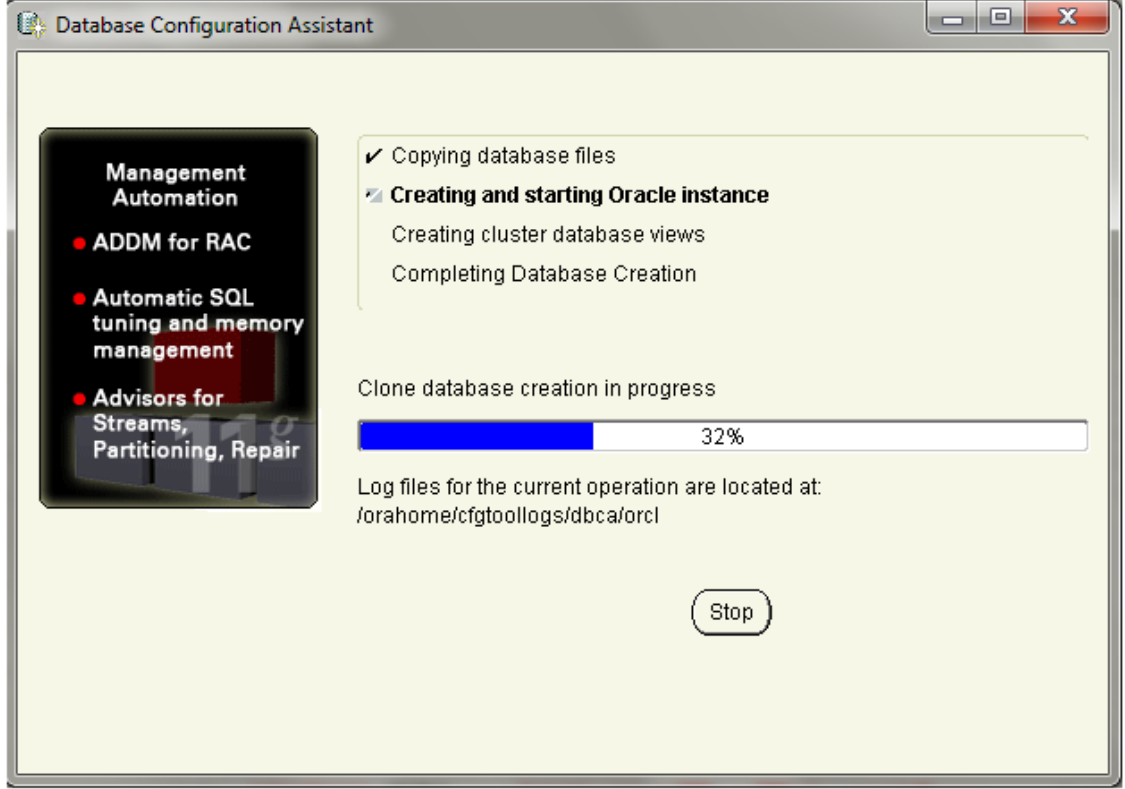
Database Configuration Assistant

Management Automation

● ADDM for RAC

● Automatic SQL tuning and memory management

● Advisors for Streams, Partitioning, Repair

11g

✔ Copying database files

Creating and starting Oracle instance

Creating cluster database views

Completing Database Creation

Clone database creation in progress

32%

Log files for the current operation are located at:
/orahome/cfgtoollogs/dbca/orcl

Stop